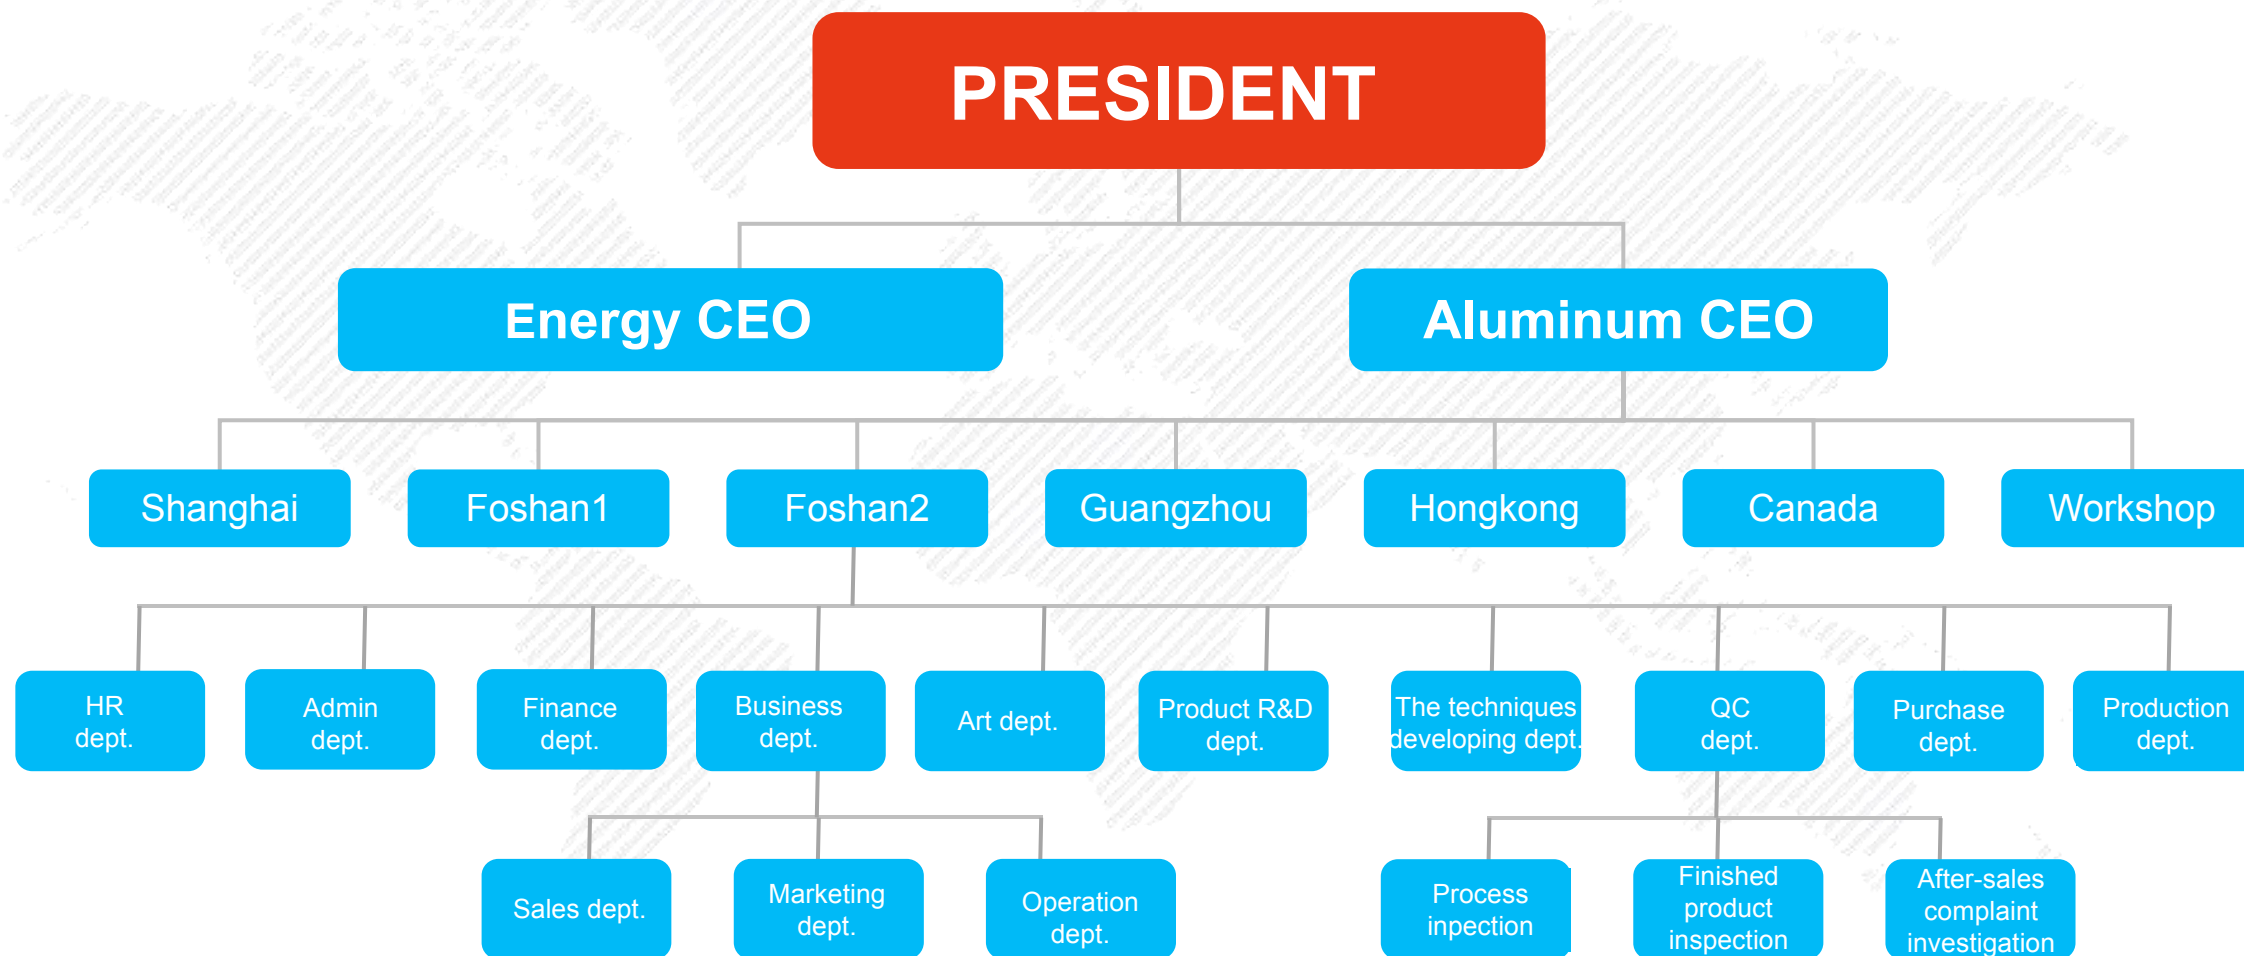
PRESIDENT

Energy CEO

Aluminum CEO

Shanghai

Foshan1

Foshan2

Guangzhou

Hongkong

Canada

Workshop

HR dept.

Admin dept.

Finance dept.

Business dept.

Art dept.

Product R&D dept.

The techniques developing dept.

QC dept.

Purchase dept.

Production dept.

Sales dept.

Marketing dept.

Operation dept.

Process inpection

Finished product inspection

After-sales complaint investigation